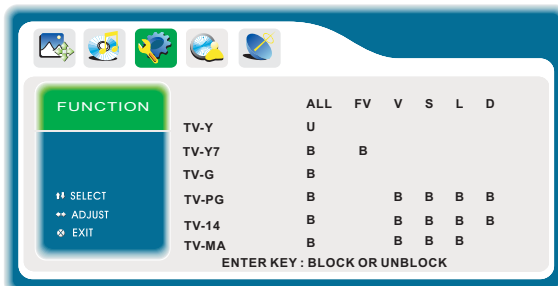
FUNCTION

SELECT
ADJUST
EXIT

|  | ALL | FV | V | S | L | D |
|---|---|---|---|---|---|---|
| TV-Y | U |  |  |  |  |  |
| TV-Y7 | B | B |  |  |  |  |
| TV-G | B |  |  |  |  |  |
| TV-PG | B |  | B | B | B | B |
| TV-14 | B |  | B | B | B | B |
| TV-MA | B |  | B | B | B |  |

ENTER KEY : BLOCK OR UNBLOCK